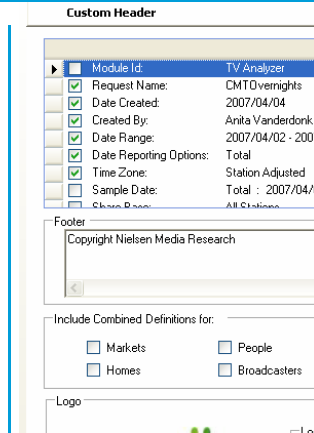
Custom Header

| | | |
|---|---|---|
| ☐ | Module Id: | TV Analyzer |
| ☑ | Request Name: | CMTOvernights |
| ☑ | Date Created: | 2007/04/04 |
| ☑ | Created By: | Anita Vanderdonk |
| ☑ | Date Range: | 2007/04/02 - 200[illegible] |
| ☑ | Date Reporting Options: | Total |
| ☑ | Time Zone: | Station Adjusted |
| ☐ | Sample Date: | Total : 2007/04/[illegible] |
| ☐ | Share Base: | All Stations |

Footer

Copyright Nielsen Media Research

Include Combined Definitions for:

☐ Markets ☐ People

☐ Homes ☐ Broadcasters

Logo

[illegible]